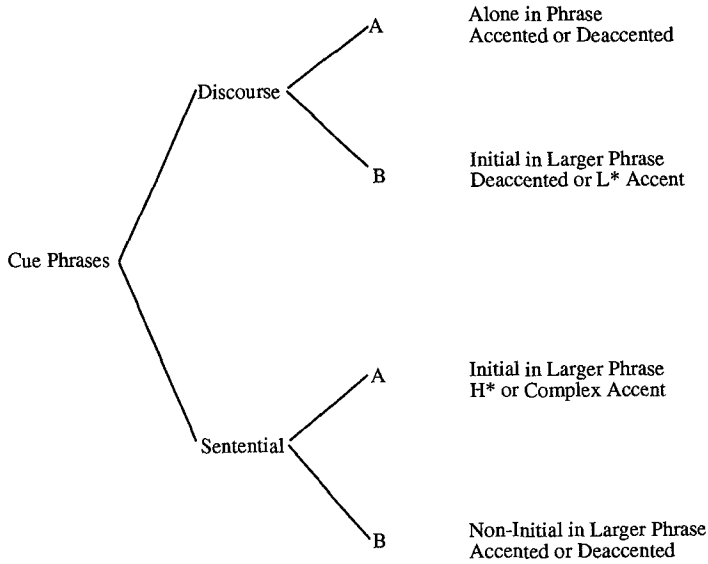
Cue Phrases

Discourse

A

Alone in Phrase
Accented or Deaccented

B

Initial in Larger Phrase
Deaccented or L* Accent

Sentential

A

Initial in Larger Phrase
H* or Complex Accent

B

Non-Initial in Larger Phrase
Accented or Deaccented